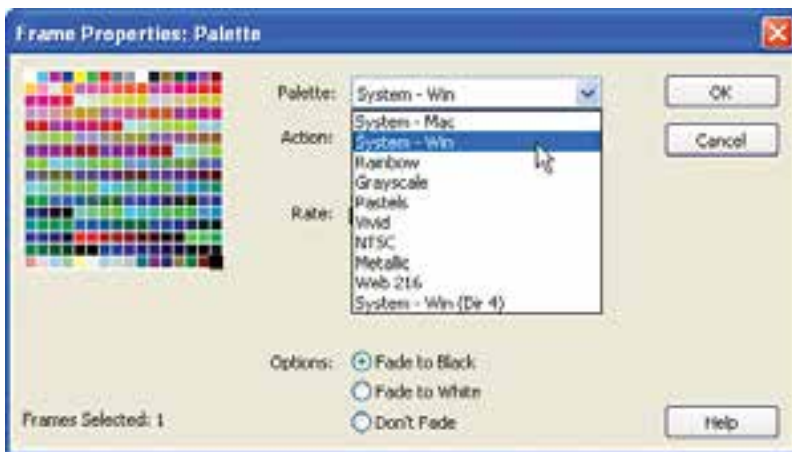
Frame Properties: Palette

Palette: System - Win

System - Mac
System - Win
Rainbow
Grayscale
Pastels
Vivid
NTSC
Metallic
Web 216
System - Win (Dir 4)

Action:

Rate:

OK

Cancel

Options: Fade to Black
Fade to White
Don't Fade

Frames Selected: 1

Help